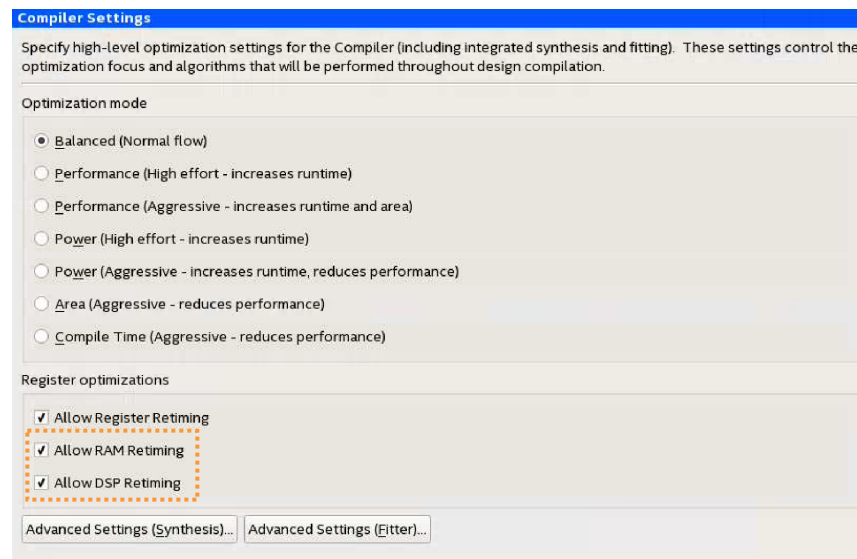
Compiler Settings

Specify high-level optimization settings for the Compiler (including integrated synthesis and fitting). These settings control the optimization focus and algorithms that will be performed throughout design compilation.

Optimization mode

Balanced (Normal flow)

Performance (High effort - increases runtime)

Performance (Aggressive - increases runtime and area)

Power (High effort - increases runtime)

Power (Aggressive - increases runtime, reduces performance)

Area (Aggressive - reduces performance)

Compile Time (Aggressive - reduces performance)

Register optimizations

Allow Register Retiming

Allow RAM Retiming

Allow DSP Retiming

Advanced Settings (Synthesis)...

Advanced Settings (Fitter)...